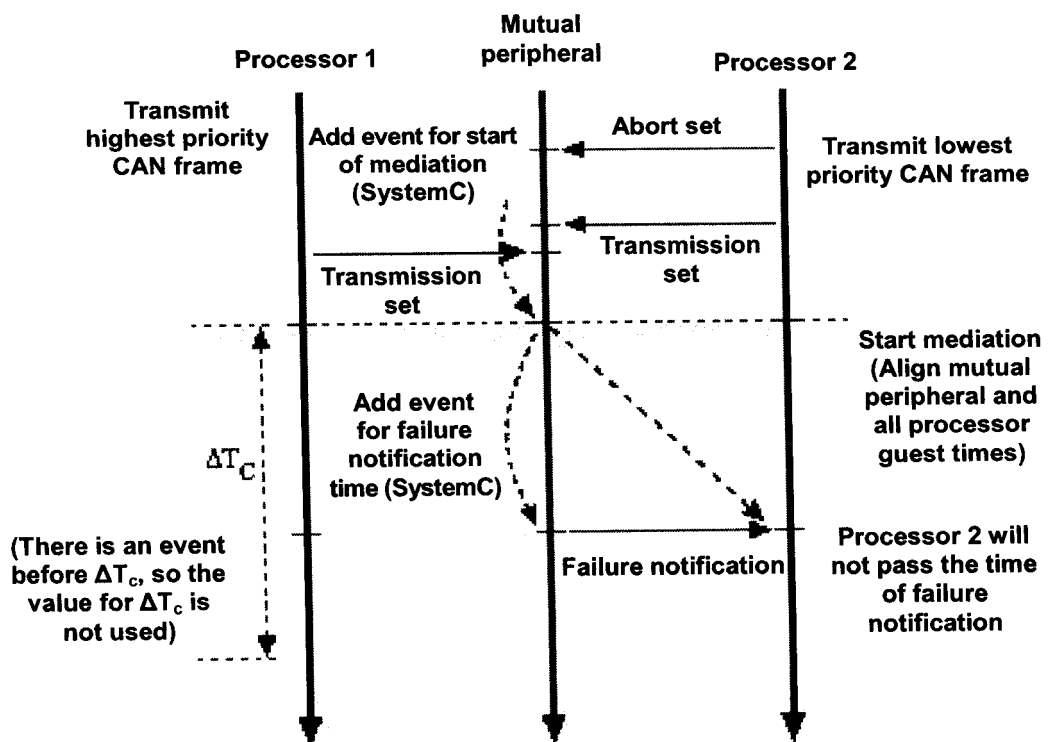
Processor 1

Mutual peripheral

Processor 2

Transmit highest priority CAN frame

Add event for start of mediation (SystemC)

Abort set

Transmit lowest priority CAN frame

Transmission set

Transmission set

Start mediation (Align mutual peripheral and all processor guest times)

$\Delta T_C$

Add event for failure notification time (SystemC)

(There is an event before $\Delta T_c$, so the value for $\Delta T_c$ is not used)

Failure notification

Processor 2 will not pass the time of failure notification